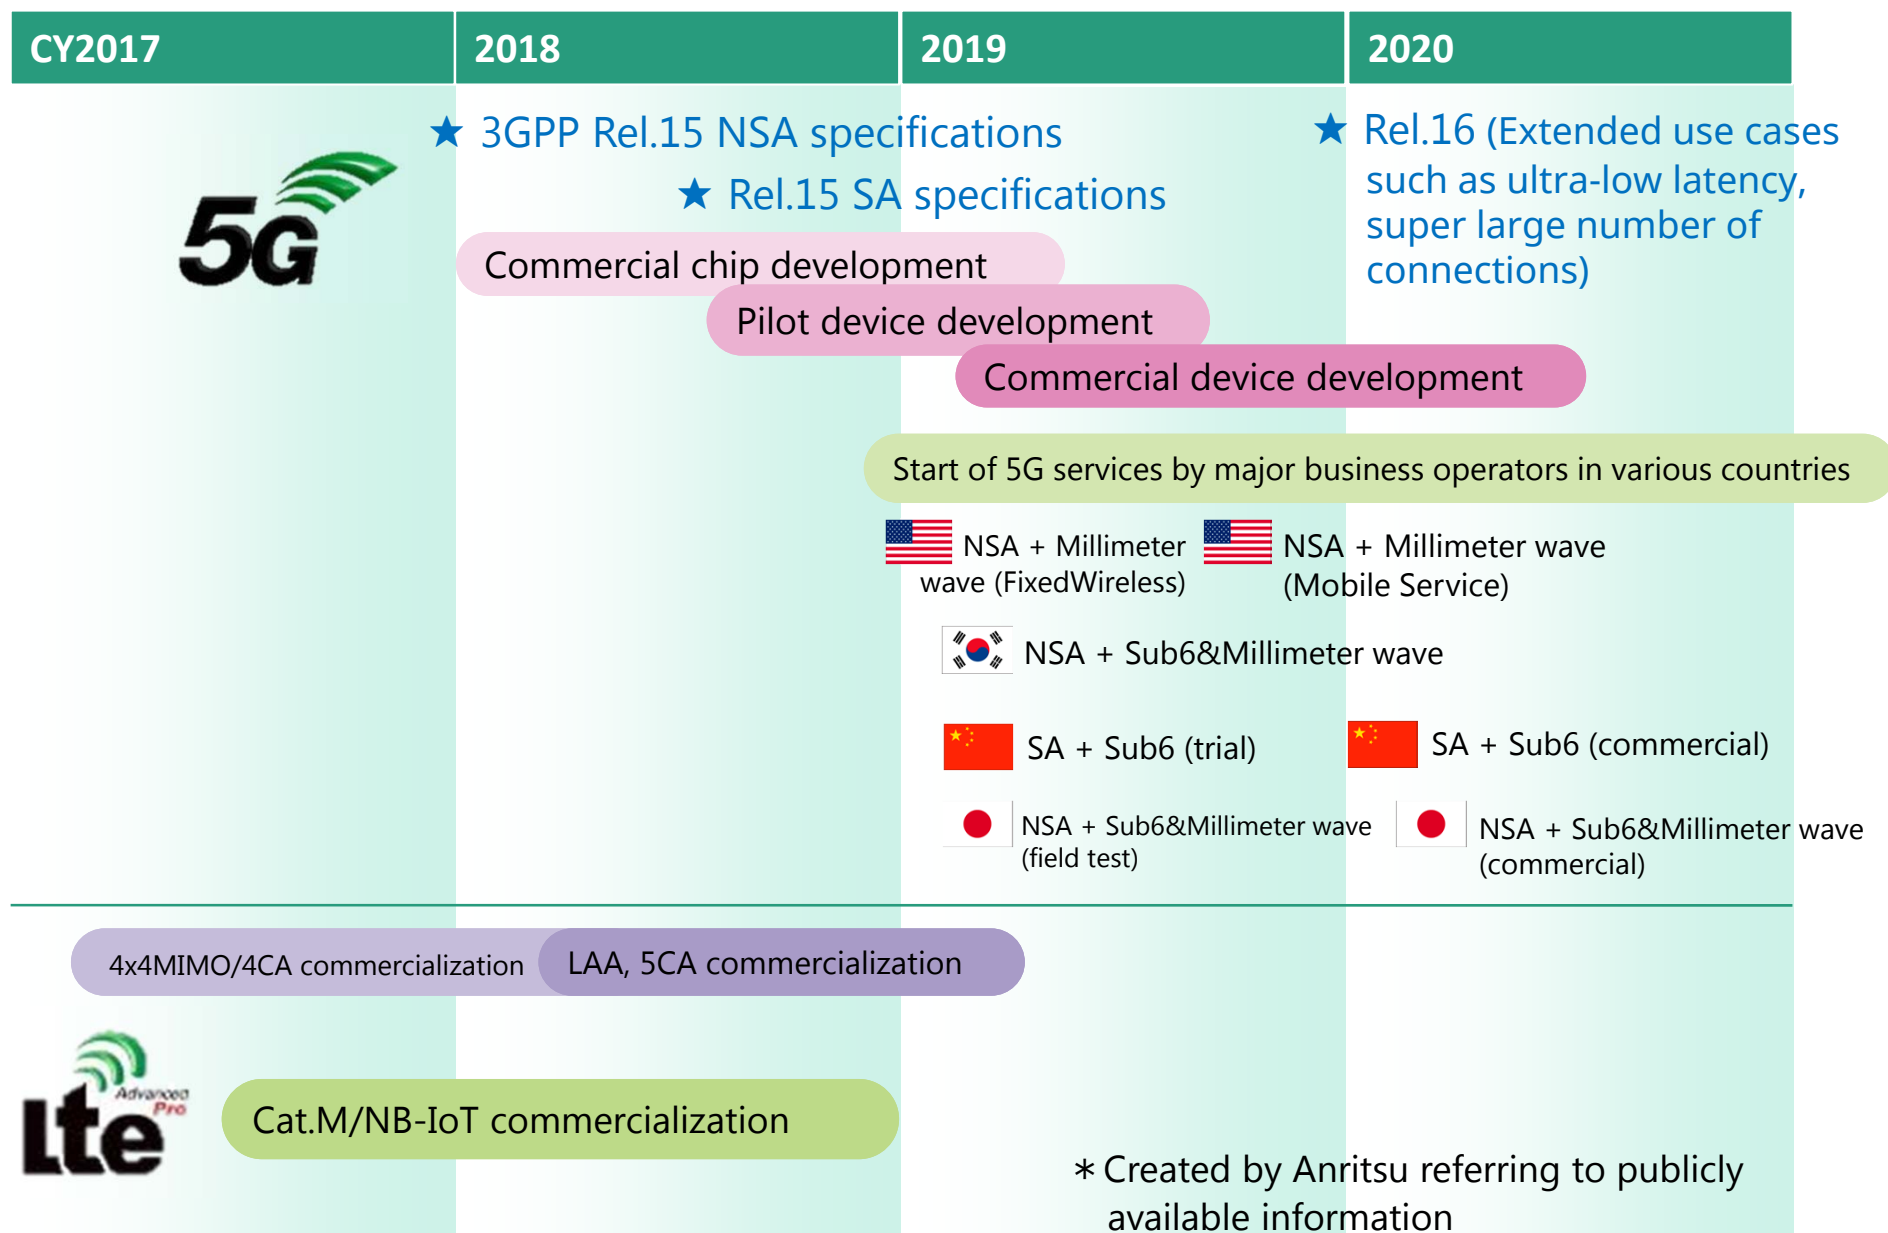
| CY2017 | 2018 | 2019 | 2020 |
|---|---|---|---|

5G

★ 3GPP Rel.15 NSA specifications

★ Rel.15 SA specifications

★ Rel.16 (Extended use cases such as ultra-low latency, super large number of connections)

Commercial chip development

Pilot device development

Commercial device development

Start of 5G services by major business operators in various countries

NSA + Millimeter wave (FixedWireless)

NSA + Millimeter wave (Mobile Service)

NSA + Sub6&Millimeter wave

SA + Sub6 (trial)

SA + Sub6 (commercial)

NSA + Sub6&Millimeter wave (field test)

NSA + Sub6&Millimeter wave (commercial)

4x4MIMO/4CA commercialization

LAA, 5CA commercialization

lte Advanced Pro

Cat.M/NB-IoT commercialization

∗Created by Anritsu referring to publicly available information